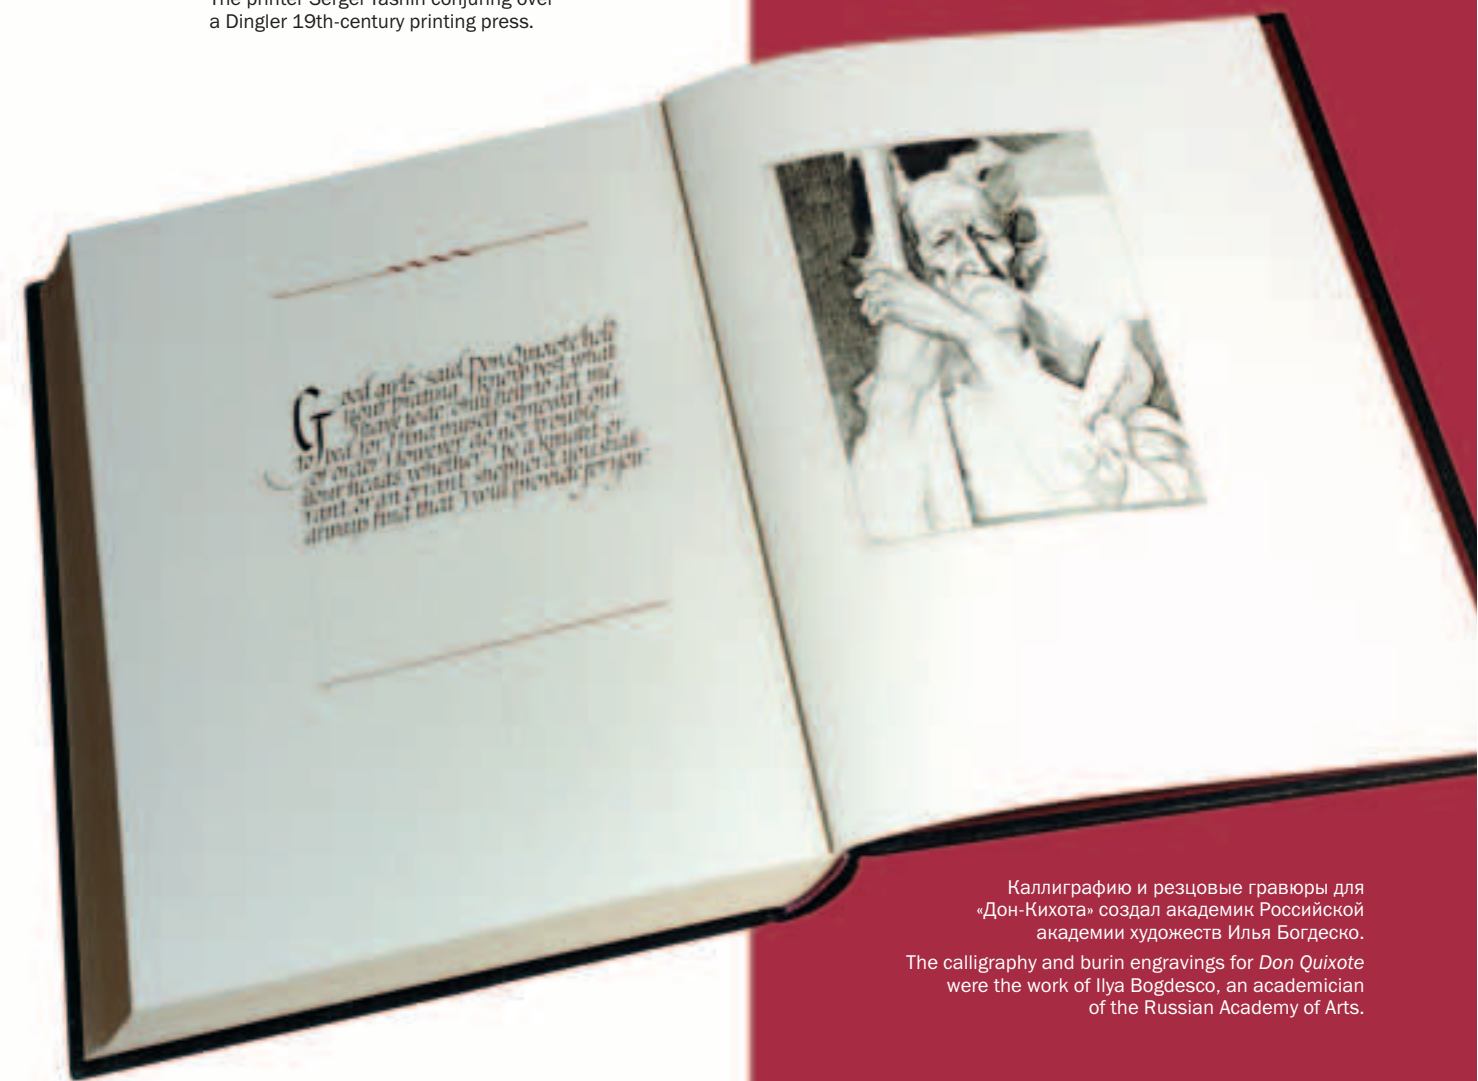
The printer Sergei Yashin conjuring over a Dingler 19th-century printing press.

Good sirs, said Don Quixote, tell your grace, I know best what I have to do, I will mend my fault, I have forgot myself somewhat, but I beg leave, however, I be a knight or order, whether I be a knight or an errant, shepherd, if you shall find that, you'll provide for your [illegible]

Каллиграфию и резцовые гравюры для «Дон-Кихота» создал академик Российской академии художеств Илья Богдеско.

The calligraphy and burin engravings for *Don Quixote* were the work of Ilya Bogdesco, an academician of the Russian Academy of Arts.